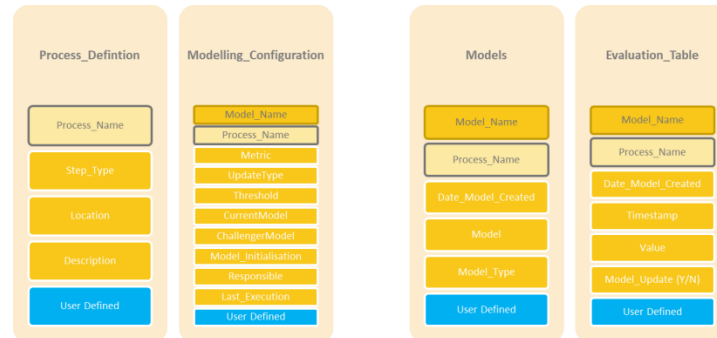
Process_Defintion

Process_Name

Step_Type

Location

Description

User Defined

Modelling_Configuration

Model_Name

Process_Name

Metric

UpdateType

Threshold

CurrentModel

ChallengerModel

Model_Initialisation

Responsible

Last_Execution

User Defined

Models

Model_Name

Process_Name

Date_Model_Created

Model

Model_Type

User Defined

Evaluation_Table

Model_Name

Process_Name

Date_Model_Created

Timestamp

Value

Model_Update (Y/N)

User Defined